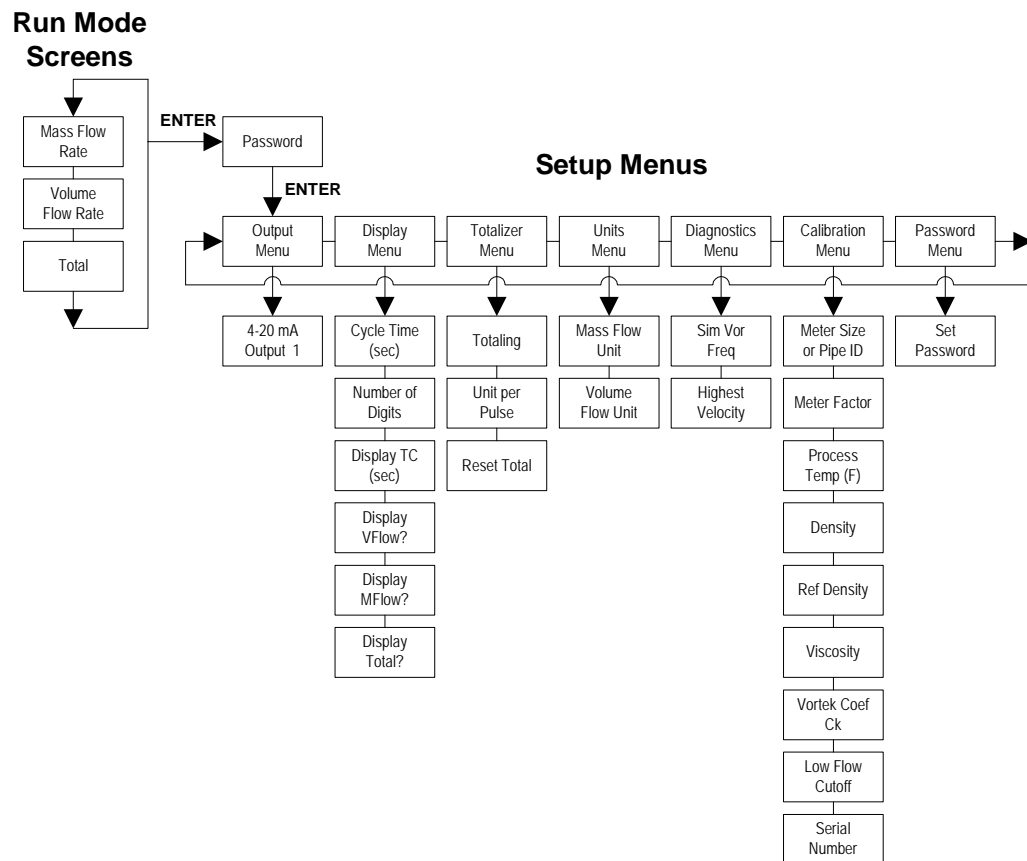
Run Mode Screens

Mass Flow Rate

Volume Flow Rate

Total

ENTER

Password

ENTER

Setup Menus

Output Menu

4-20 mA Output 1

Display Menu

Cycle Time (sec)

Number of Digits

Display TC (sec)

Display VFlow?

Display MFlow?

Display Total?

Totalizer Menu

Totaling

Unit per Pulse

Reset Total

Units Menu

Mass Flow Unit

Volume Flow Unit

Diagnostics Menu

Sim Vor Freq

Highest Velocity

Calibration Menu

Meter Size or Pipe ID

Meter Factor

Process Temp (F)

Density

Ref Density

Viscosity

Vortek Coef Ck

Low Flow Cutoff

Serial Number

Password Menu

Set Password